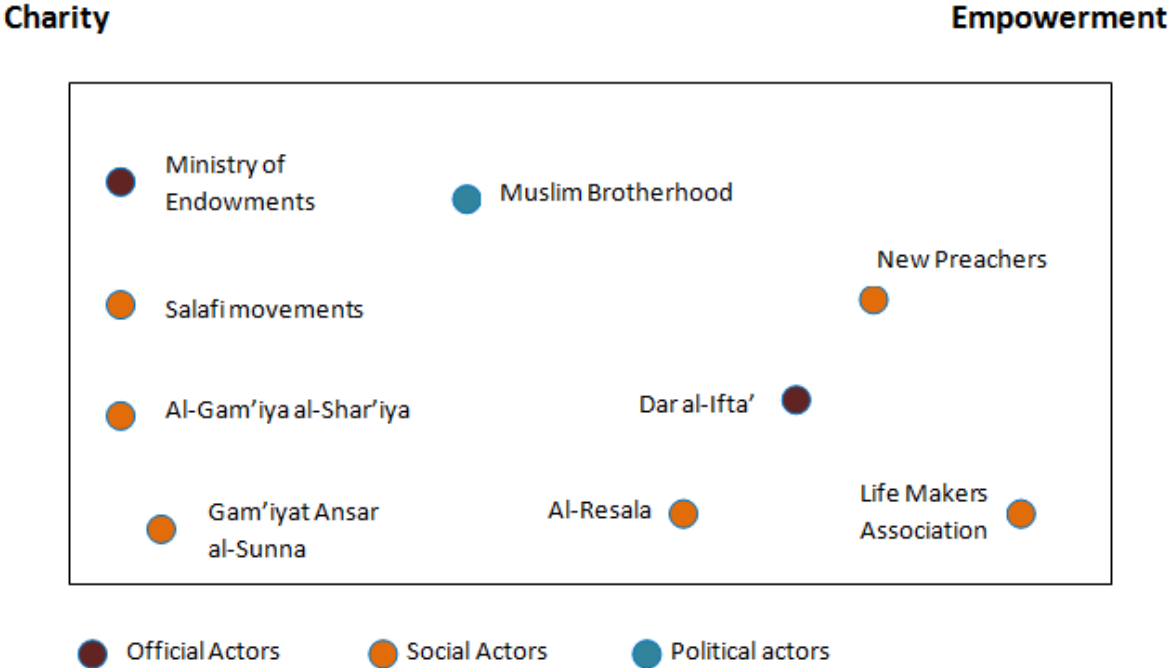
Charity

Empowerment

Ministry of Endowments

Muslim Brotherhood

New Preachers

Salafi movements

Al-Gam'iya al-Shar'iya

Dar al-Ifta'

Gam'iyat Ansar al-Sunna

Al-Resala

Life Makers Association

Official Actors

Social Actors

Political actors